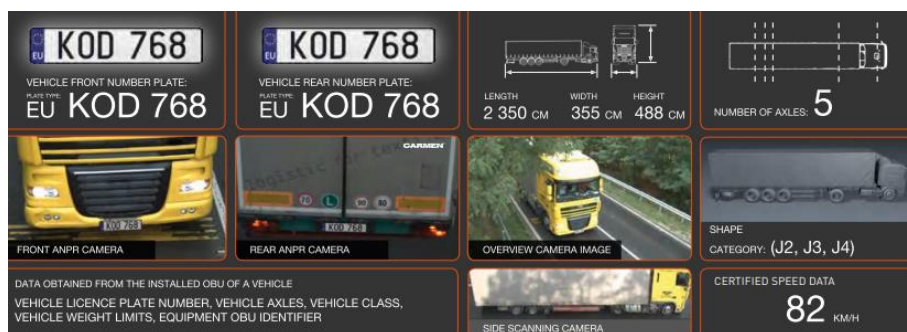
EU KOD 768

VEHICLE FRONT NUMBER PLATE:
PLATE TYPE: EU KOD 768

EU KOD 768

VEHICLE REAR NUMBER PLATE:
PLATE TYPE: EU KOD 768

LENGTH 2 350 CM
WIDTH 355 CM
HEIGHT 488 CM

NUMBER OF AXLES: 5

KOD 768
FRONT ANPR CAMERA

CARMEN
KOD 768
REAR ANPR CAMERA

OVERVIEW CAMERA IMAGE

SHAPE
CATEGORY: (J2, J3, J4)

DATA OBTAINED FROM THE INSTALLED OBU OF A VEHICLE
VEHICLE LICENCE PLATE NUMBER, VEHICLE AXLES, VEHICLE CLASS, VEHICLE WEIGHT LIMITS, EQUIPMENT OBU IDENTIFIER

SIDE SCANNING CAMERA

CERTIFIED SPEED DATA
82 KM/H